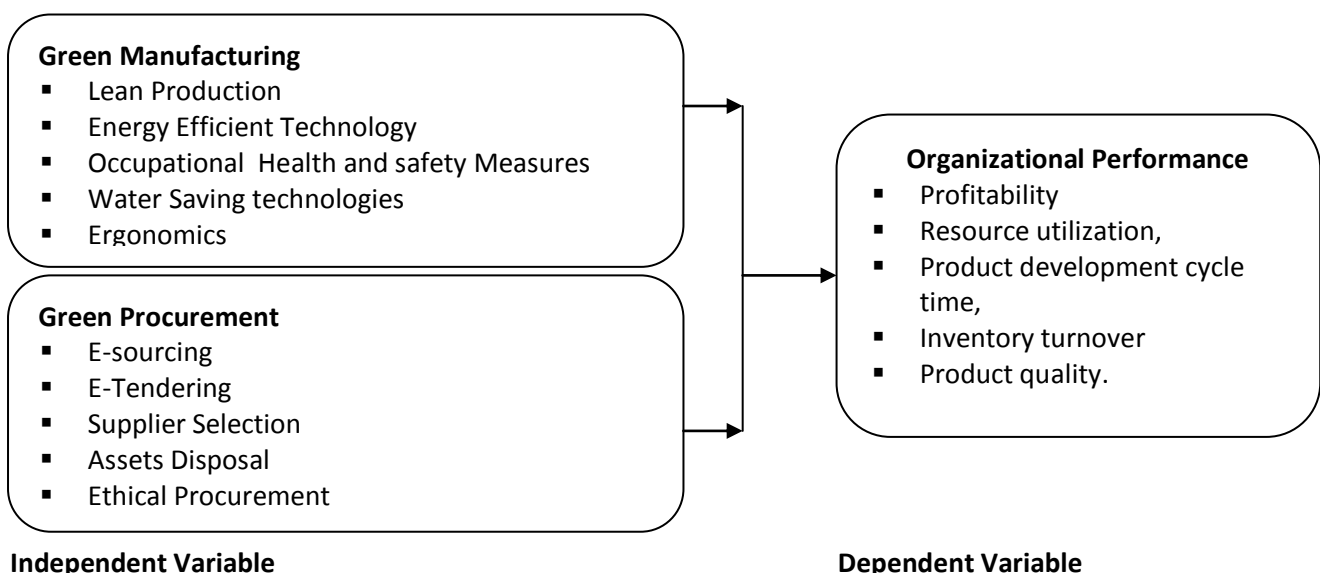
**Green Manufacturing**
- Lean Production
- Energy Efficient Technology
- Occupational Health and safety Measures
- Water Saving technologies
- Ergonomics

**Green Procurement**
- E-sourcing
- E-Tendering
- Supplier Selection
- Assets Disposal
- Ethical Procurement

**Organizational Performance**
- Profitability
- Resource utilization,
- Product development cycle time,
- Inventory turnover
- Product quality.

**Independent Variable**

**Dependent Variable**